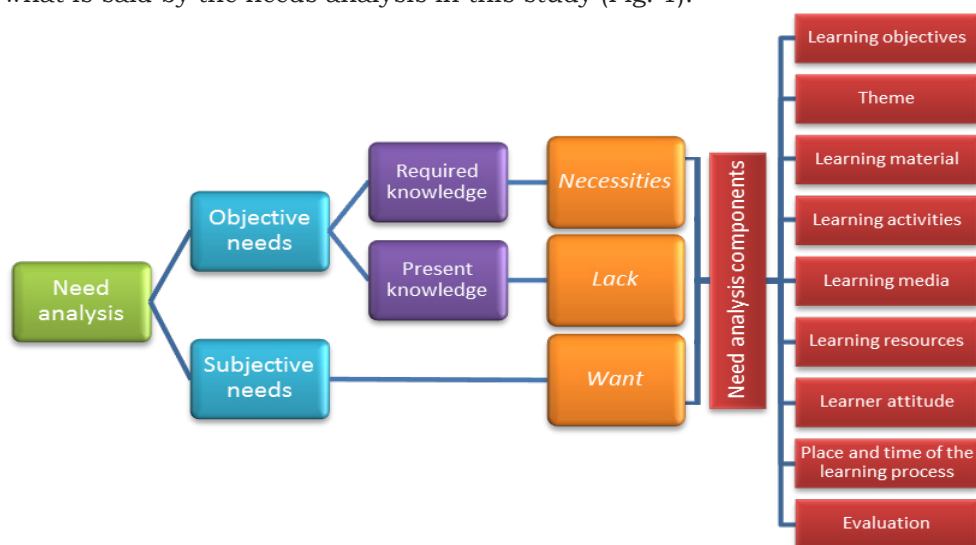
what is said by the needs analysis in this study (Fig. 1).

Need analysis

Objective needs

Subjective needs

Required knowledge

Present knowledge

Necessities

Lack

Want

Need analysis components

Learning objectives

Theme

Learning material

Learning activities

Learning media

Learning resources

Learner attitude

Place and time of the learning process

Evaluation